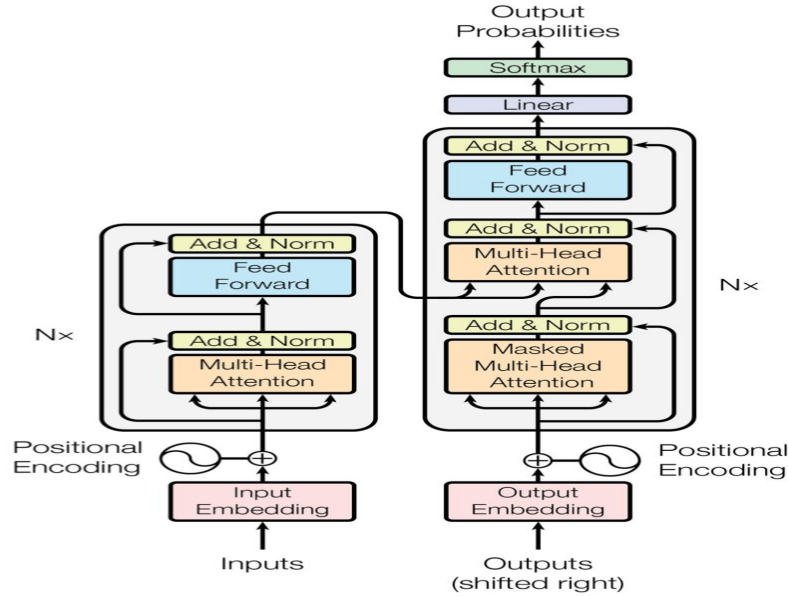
Output Probabilities

Softmax

Linear

Add & Norm

Feed Forward

Add & Norm

Multi-Head Attention

Add & Norm

Masked Multi-Head Attention

Nx

Add & Norm

Feed Forward

Add & Norm

Multi-Head Attention

Nx

Positional Encoding

Positional Encoding

Input Embedding

Output Embedding

Inputs

Outputs (shifted right)